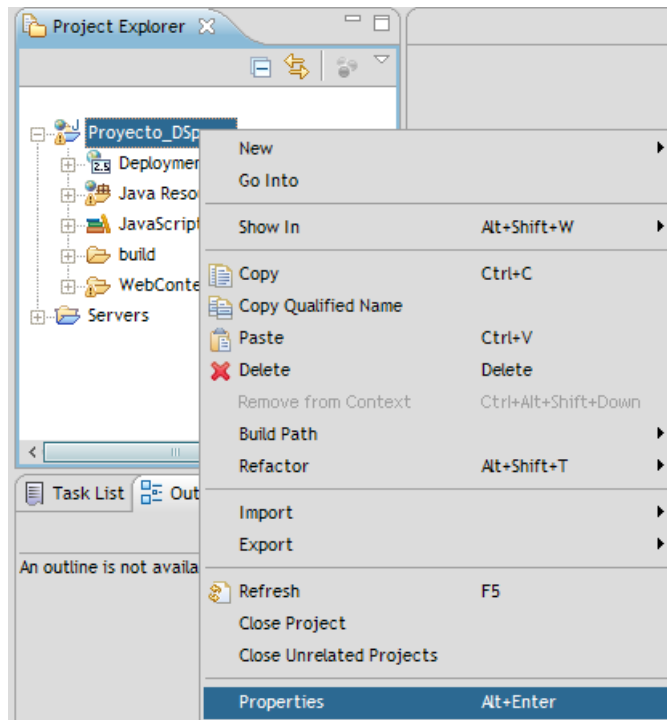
Project Explorer

Proyecto_DSp
Deploymer
Java Reso
JavaScript
build
WebConte
Servers

Task List
Out
An outline is not availa

New
Go Into
Show In Alt+Shift+W
Copy Ctrl+C
Copy Qualified Name
Paste Ctrl+V
Delete Delete
Remove from Context Ctrl+Alt+Shift+Down
Build Path
Refactor Alt+Shift+T
Import
Export
Refresh F5
Close Project
Close Unrelated Projects
Properties Alt+Enter